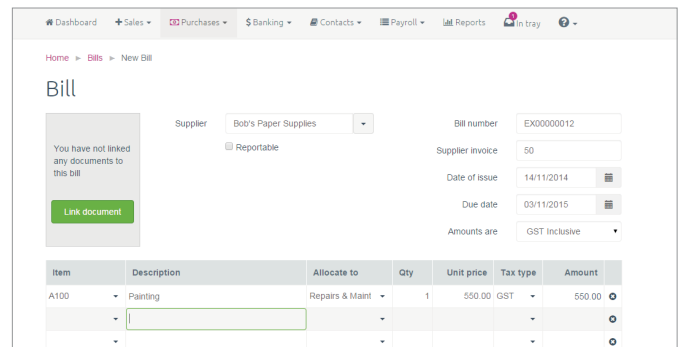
Dashboard + Sales ▾ Purchases ▾ $ Banking ▾ Contacts ▾ Payroll ▾ Reports 1 In tray ? ▾

Home ► Bills ► New Bill

Bill

You have not linked any documents to this bill

Link document

Supplier Bob's Paper Supplies

Reportable

Bill number EX00000012

Supplier invoice 50

Date of issue 14/11/2014

Due date 03/11/2015

Amounts are GST Inclusive

| Item | Description | Allocate to | Qty | Unit price | Tax type | Amount | |
|---|---|---|---|---|---|---|---|
| A100 | Painting | Repairs & Maint | 1 | 550.00 | GST | 550.00 | ⊗ |
| | | | | | | | ⊗ |
| | | | | | | | ⊗ |